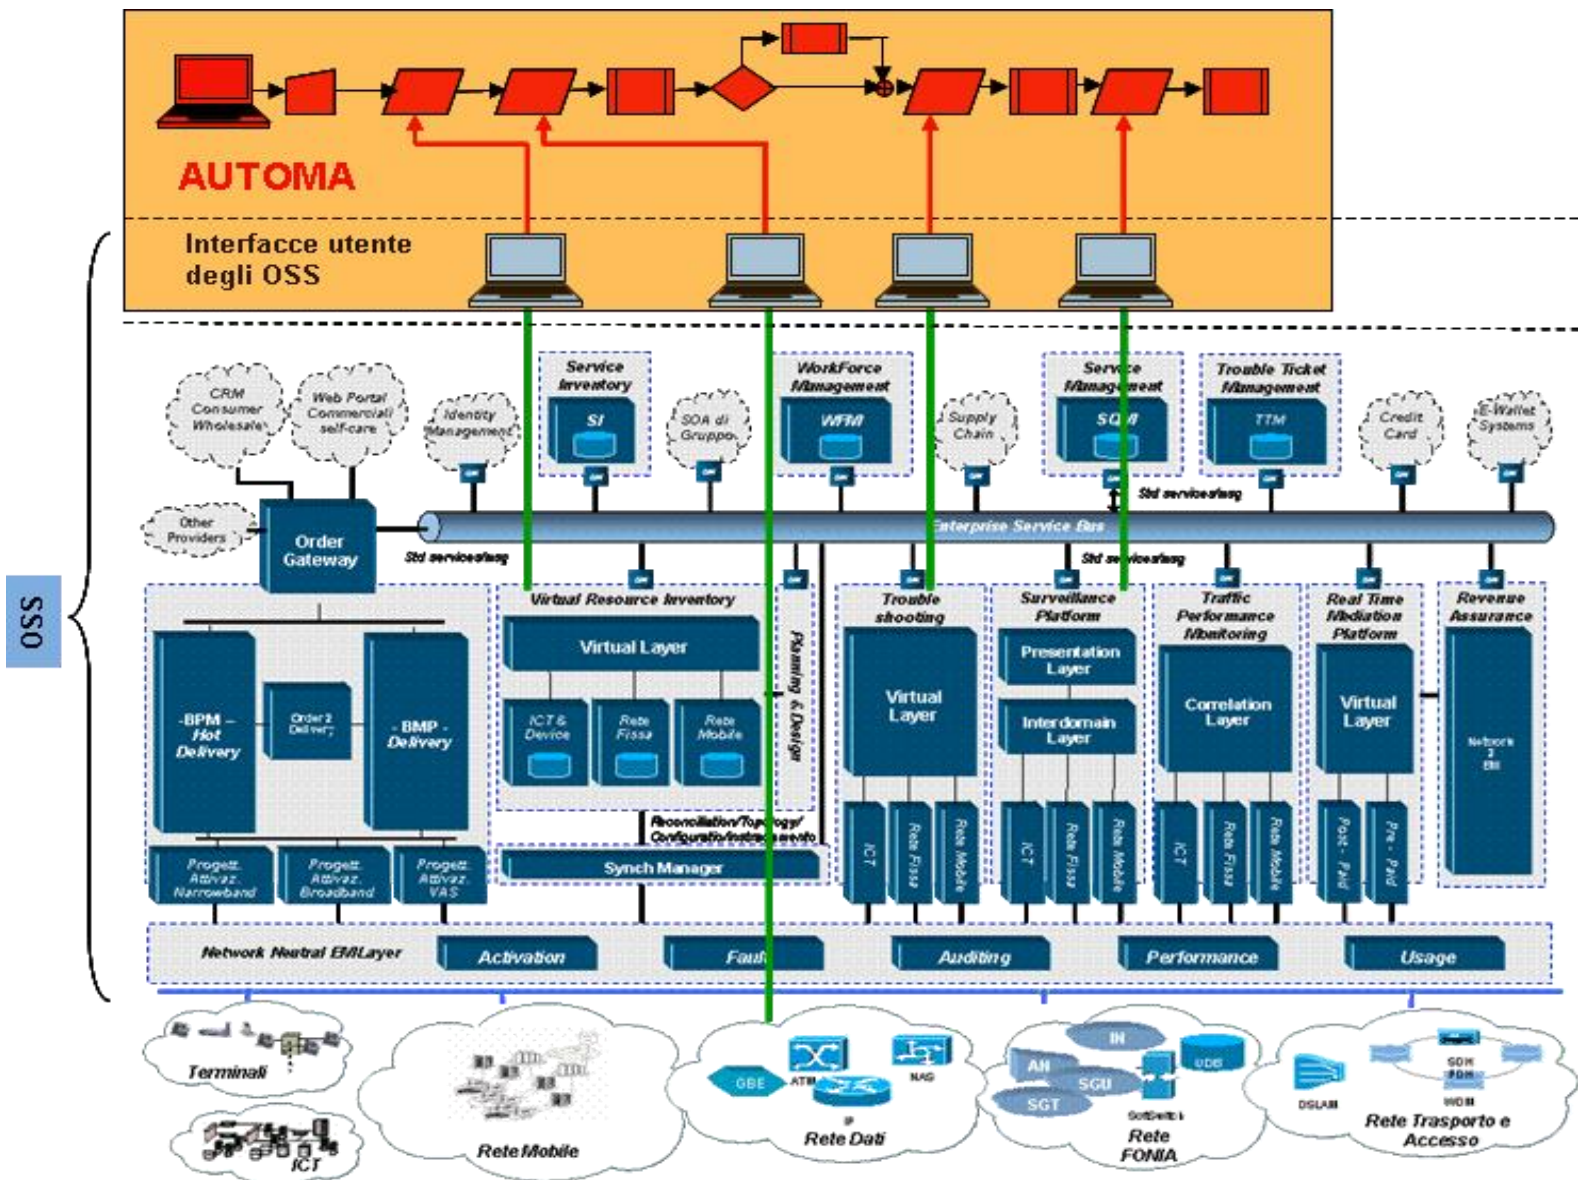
AUTOMA

Interfacce utente degli OSS

OSS

CRM Consumer Wholesale

Web Portal Commerciali self-care

Identity Management

Service Inventory

SI

SOA di Gruppo

WorkForce Management

WFM

Supply Chain

Service Management

SQM

Trouble Ticket Management

TTM

Credit Card

E-Wallet Systems

Other Providers

Order Gateway

Enterprise Service Bus

Std serviceiface

Std serviceiface

Std serviceiface

Virtual Resource Inventory

Virtual Layer

ICT & Device

Rete Fissa

Rete Mobile

Planning & Design

BPM – Hot Delivery

Order 2 Delivery

BMP - Delivery

Progett. Attivaz. Narrowband

Progett. Attivaz. Broadband

Progett. Attivaz. VAS

Reconciliation/Topology/ Configuration/Instrumento

Synch Manager

Trouble shooting

Virtual Layer

ICT

Rete Fissa

Rete Mobile

Surveillance Platform

Presentation Layer

Interdomain Layer

ICT

Rete Fissa

Rete Mobile

Traffic Performance Monitoring

Correlation Layer

ICT

Rete Fissa

Rete Mobile

Real Time Mediation Platform

Virtual Layer

Post - Paid

Pre - Paid

Revenue Assurance

Network 2 Bill

Network Neutral EMLayer

Activation

Fault

Auditing

Performance

Usage

Terminali

ICT

Rete Mobile

GBE

ATM

IP

NAS

Rete Dati

IN

AN

SGU

SGT

UDB

SoftSwitch

Rete FONIA

DSLAM

SDH PDH

WDM

Rete Trasporto e Accesso